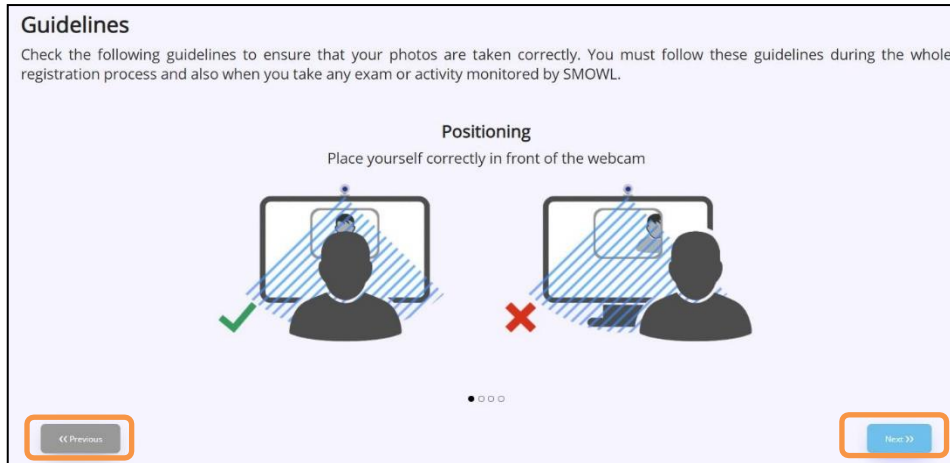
Guidelines

Check the following guidelines to ensure that your photos are taken correctly. You must follow these guidelines during the whole registration process and also when you take any exam or activity monitored by SMOWL.

Positioning

Place yourself correctly in front of the webcam

« Previous

Next »